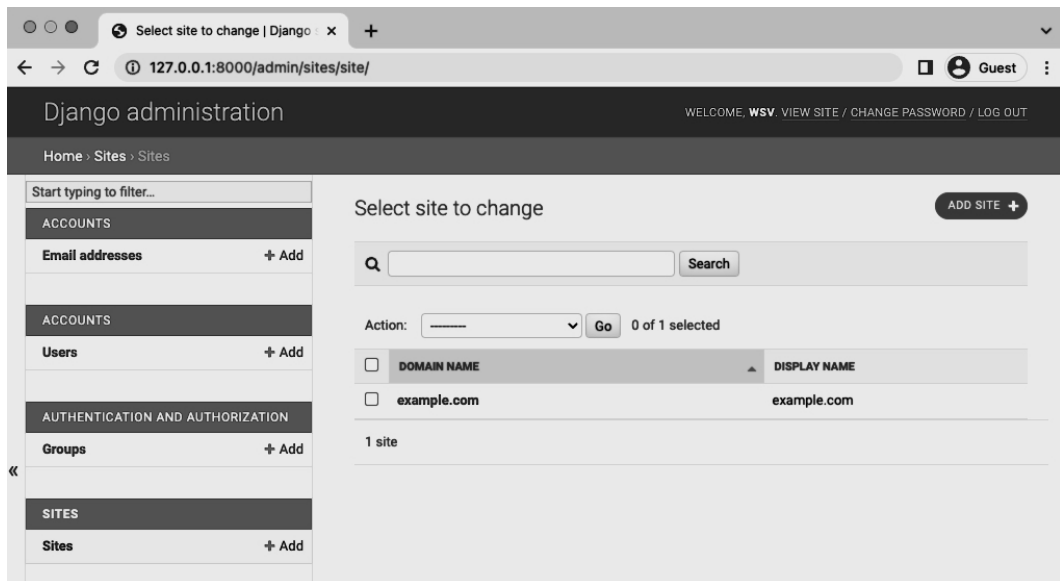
Select site to change | Django ×
+
127.0.0.1:8000/admin/sites/site/
Guest

Django administration

WELCOME, WSV. VIEW SITE / CHANGE PASSWORD / LOG OUT

Home › Sites › Sites

Start typing to filter...

ACCOUNTS

Email addresses + Add

ACCOUNTS

Users + Add

AUTHENTICATION AND AUTHORIZATION

Groups + Add

SITES

Sites + Add

«

Select site to change

ADD SITE +

Search

Action: --------- Go 0 of 1 selected

| | DOMAIN NAME | DISPLAY NAME |
|---|---|---|
| | example.com | example.com |

1 site